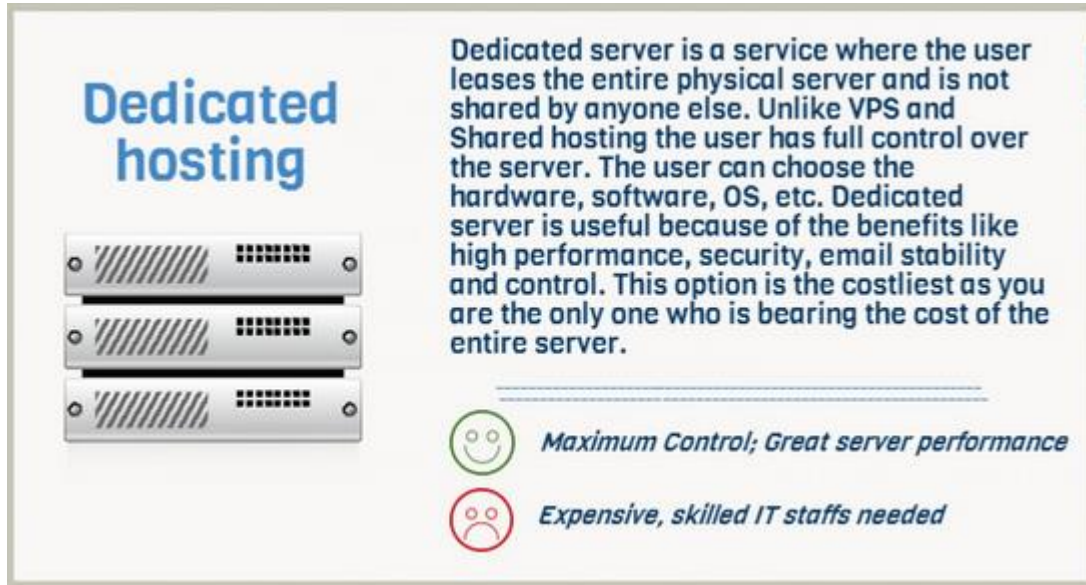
Dedicated hosting

Dedicated server is a service where the user leases the entire physical server and is not shared by anyone else. Unlike VPS and Shared hosting the user has full control over the server. The user can choose the hardware, software, OS, etc. Dedicated server is useful because of the benefits like high performance, security, email stability and control. This option is the costliest as you are the only one who is bearing the cost of the entire server.

Maximum Control; Great server performance

Expensive, skilled IT staffs needed